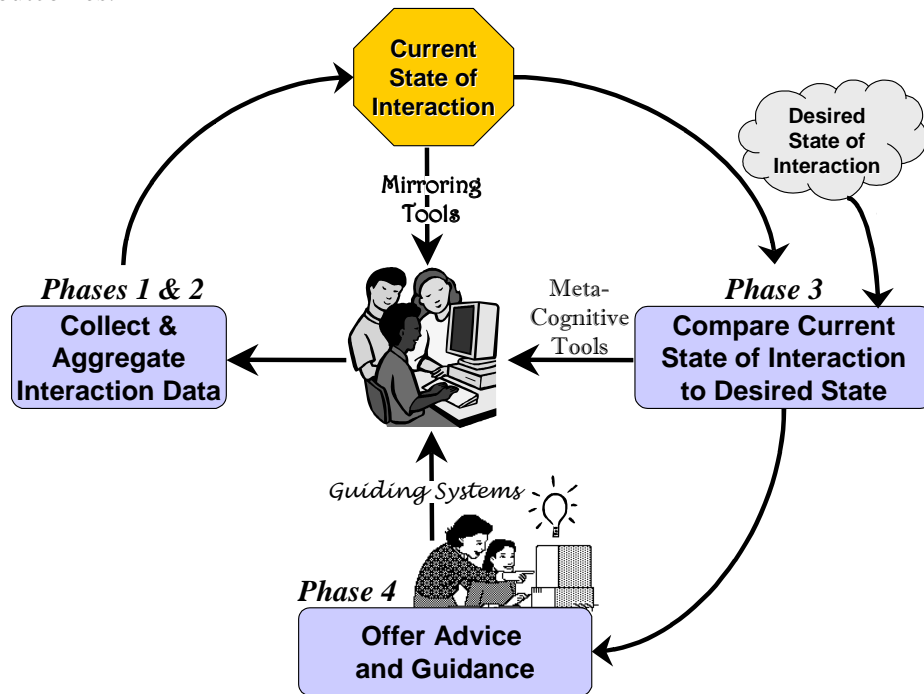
Current State of Interaction

Desired State of Interaction

Mirroring Tools

Phases 1 & 2

Collect & Aggregate Interaction Data

Meta-Cognitive Tools

Phase 3

Compare Current State of Interaction to Desired State

Guiding Systems

Phase 4

Offer Advice and Guidance